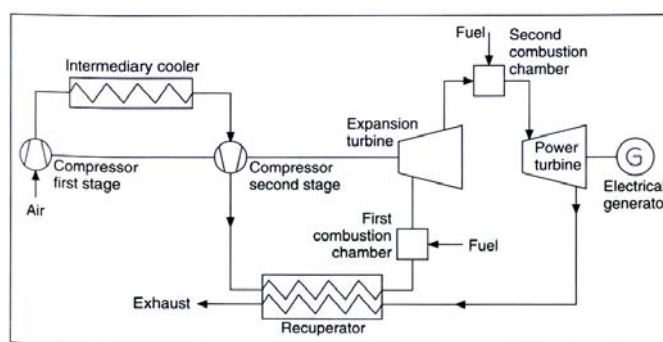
Intermediary cooler

Fuel

Second combustion chamber

Expansion turbine

Power turbine

G

Compressor first stage

Compressor second stage

Electrical generator

Air

First combustion chamber

Fuel

Exhaust

Recuperator